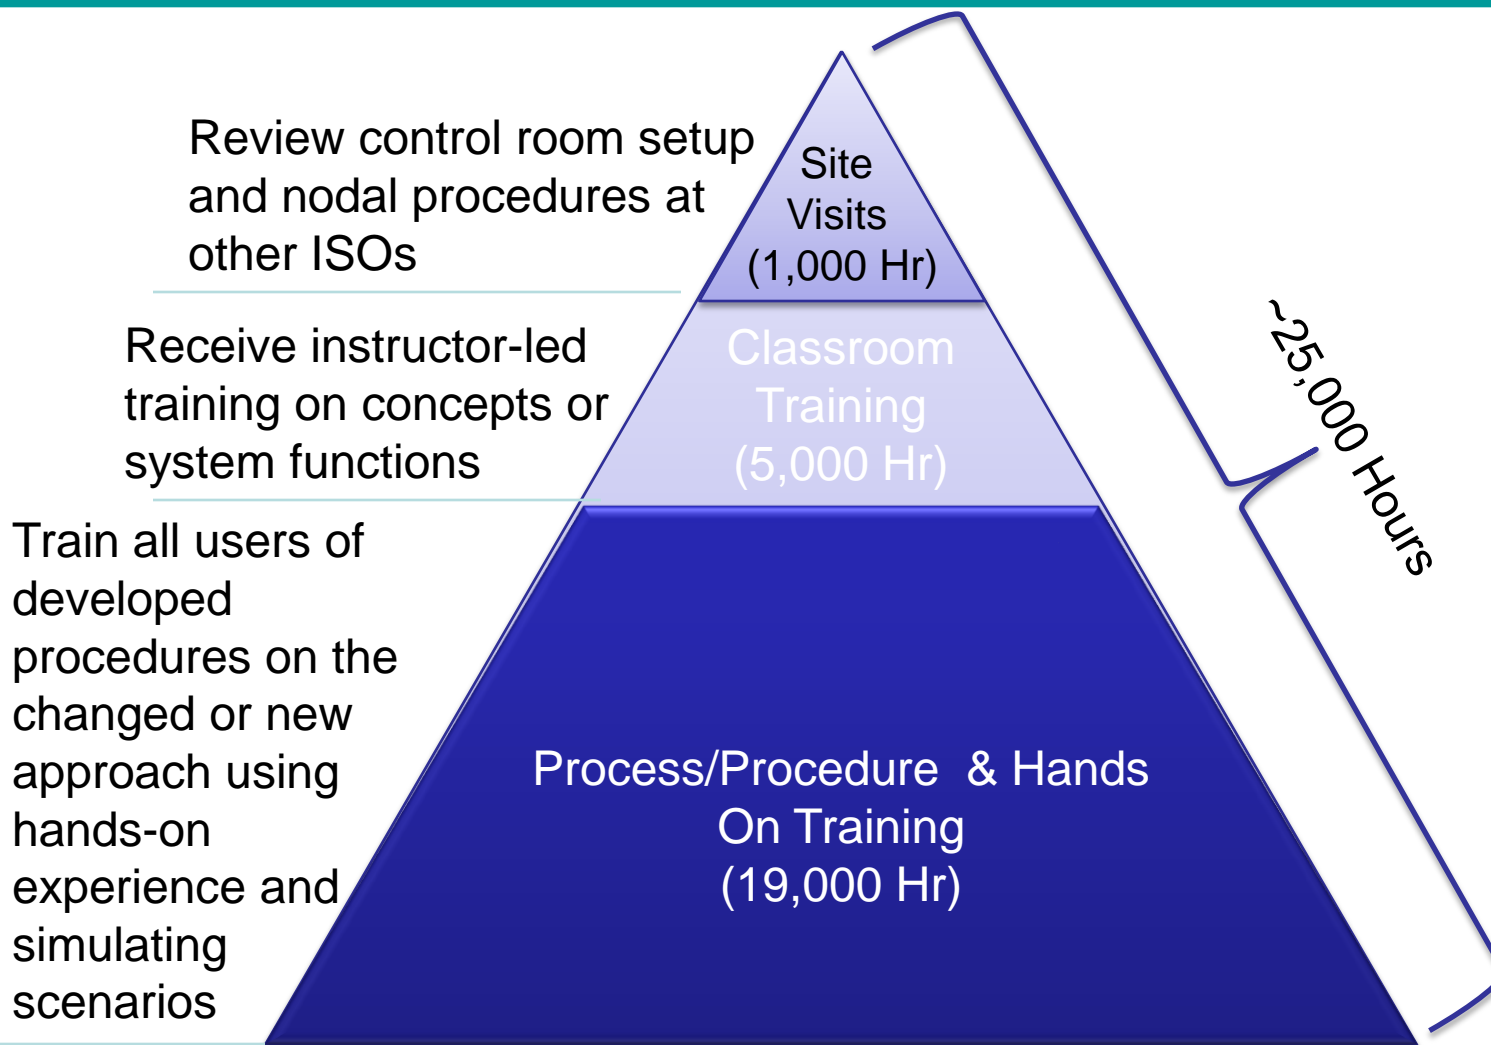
Review control room setup and nodal procedures at other ISOs

Site Visits (1,000 Hr)

Receive instructor-led training on concepts or system functions

Classroom Training (5,000 Hr)

Train all users of developed procedures on the changed or new approach using hands-on experience and simulating scenarios

Process/Procedure & Hands On Training (19,000 Hr)

~25,000 Hours